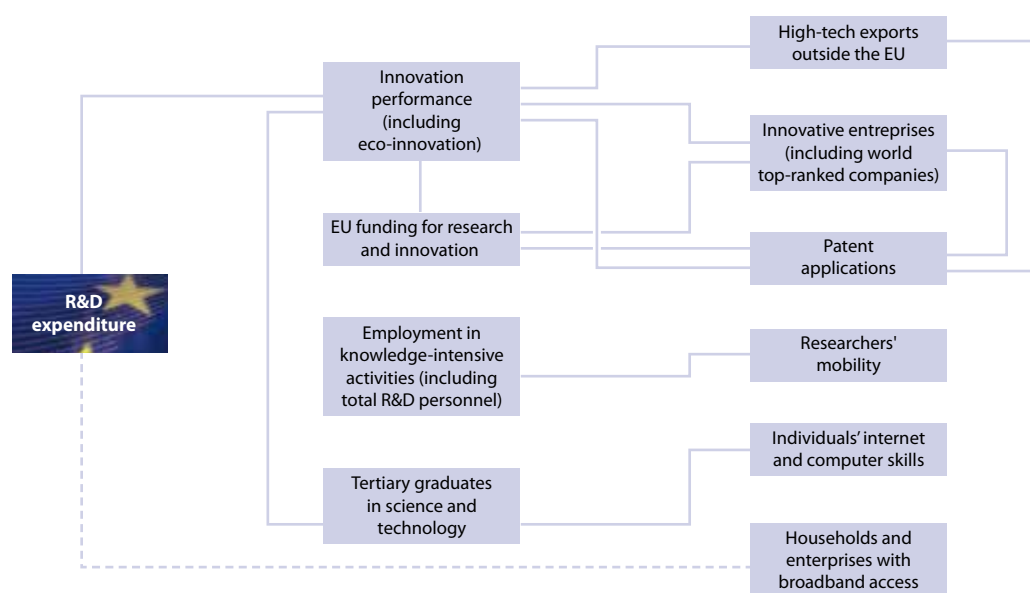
R&D expenditure

Innovation performance (including eco-innovation)

EU funding for research and innovation

Employment in knowledge-intensive activities (including total R&D personnel)

Tertiary graduates in science and technology

High-tech exports outside the EU

Innovative entreprises (including world top-ranked companies)

Patent applications

Researchers' mobility

Individuals’ internet and computer skills

Households and enterprises with broadband access